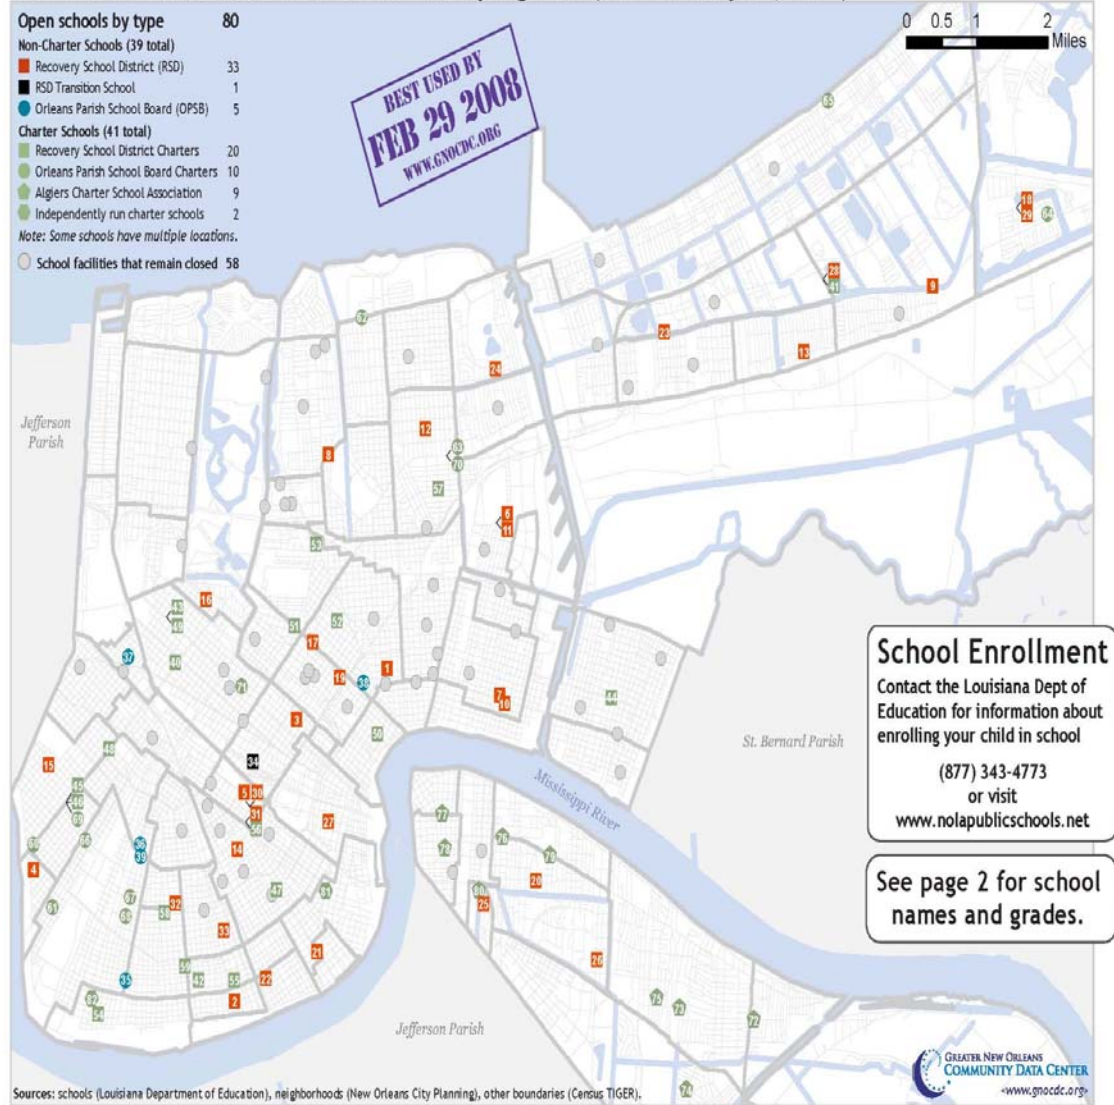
Open schools by type 80
Non-Charter Schools (39 total)
Recovery School District (RSD) 33
RSD Transition School 1
Orleans Parish School Board (OPSB) 5
Charter Schools (41 total)
Recovery School District Charters 20
Orleans Parish School Board Charters 10
Algiers Charter School Association 9
Independently run charter schools 2
Note: Some schools have multiple locations.
School facilities that remain closed 58

BEST USED BY
FEB 29 2008
WWW.GNOCDC.ORG

0 0.5 1 2
Miles

Jefferson Parish

St. Bernard Parish

Mississippi River

Jefferson Parish

65 18 29 64 28 41 9 62 23 13 24 12 8 83 70 57 6 11 53 16 43 49 51 52 17 37 40 71 19 38 1 7 10 44 3 50 48 34 15 45 46 69 5 30 31 56 27 77 76 66 36 39 78 79 60 14 4 80 25 20 67 68 58 32 47 81 61 33 59 42 55 22 21 26 35 2 82 54 75 73 72 74

School Enrollment
Contact the Louisiana Dept of Education for information about enrolling your child in school
(877) 343-4773
or visit
www.nolapublicschools.net

See page 2 for school names and grades.

Sources: schools (Louisiana Department of Education), neighborhoods (New Orleans City Planning), other boundaries (Census TIGER).

GREATER NEW ORLEANS
COMMUNITY DATA CENTER
www.gnocdc.org